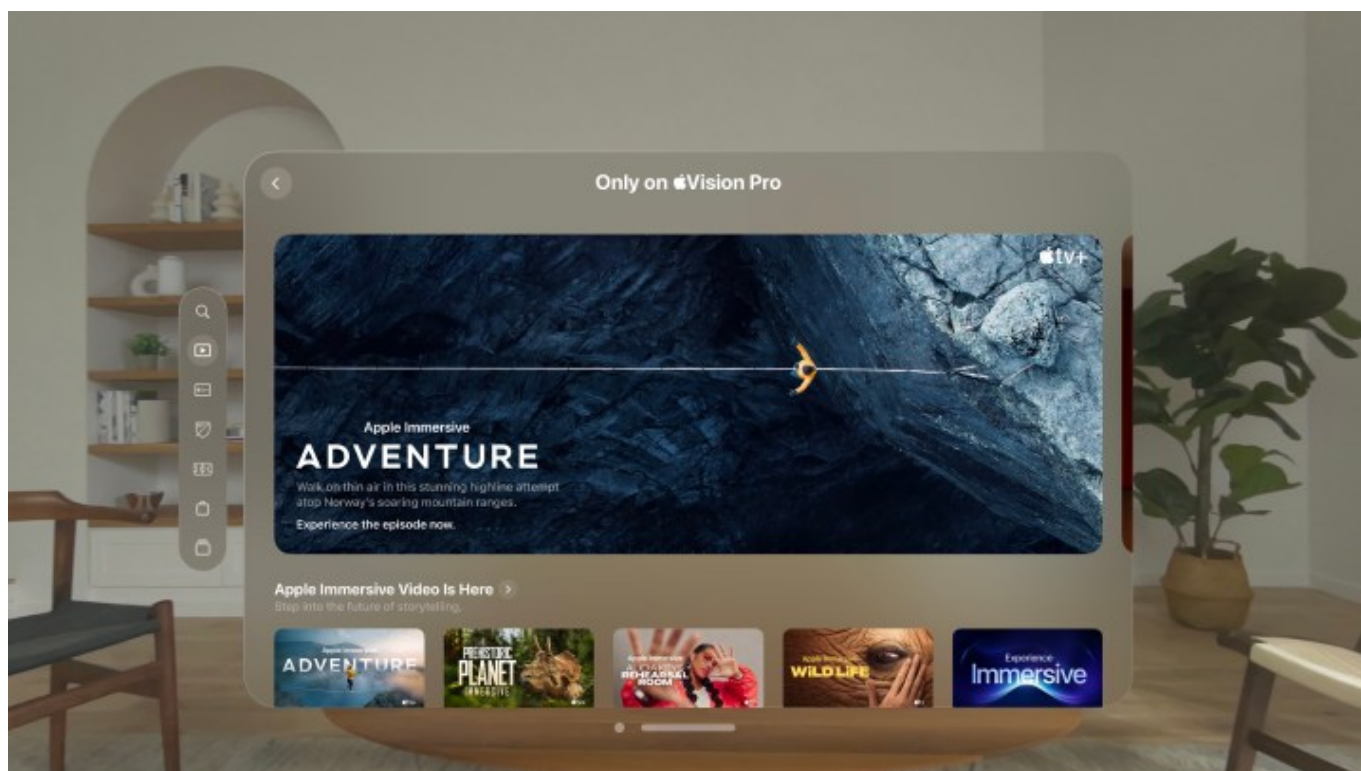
Only on Vision Pro

tv+

Apple Immersive
ADVENTURE
Walk on thin air in this stunning highline attempt atop Norway's soaring mountain ranges.
Experience the episode now.

Apple Immersive Video Is Here
Step into the future of storytelling.

ADVENTURE

PREHISTORIC PLANET IMMERSIVE

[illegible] REHEARSAL ROOM

WILD LIFE

Experience Immersive